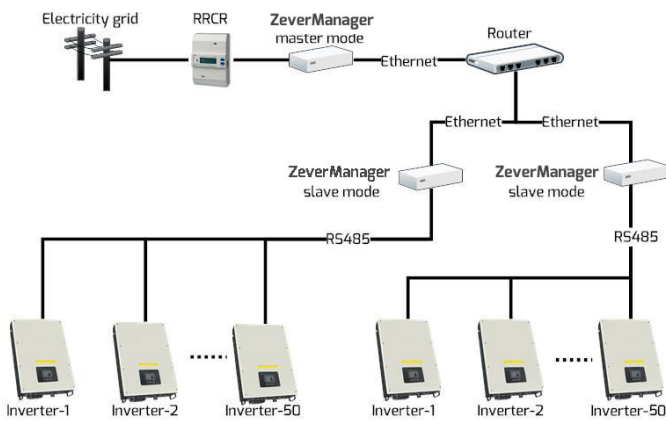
Electricity grid

RRCR

ZeverManager
master mode

Ethernet

Router

Ethernet

Ethernet

ZeverManager
slave mode

ZeverManager
slave mode

RS485

RS485

Inverter-1

Inverter-2

Inverter-50

Inverter-1

Inverter-2

Inverter-50